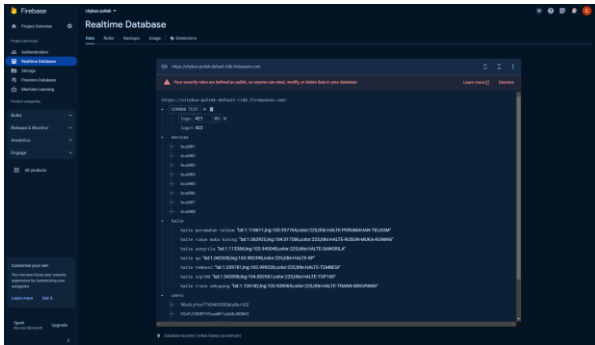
Firebase

Project Overview

Project shortcuts

Authentication

Realtime Database

Storage

Firestore Database

Machine Learning

Product categories

Build

Release & Monitor

Analytics

Engage

All products

Customize your nav!

You can now focus your console experience by customizing your navigation

Learn more Got it

Spark No-cost $0/month Upgrade

citybus-polteh

Realtime Database

Data Rules Backups Usage Extensions

https://citybus-politeh-default-rtdb.firebaseio.com

Your security rules are defined as public, so anyone can steal, modify, or delete data in your database

Learn more Dismiss

https://citybus-politeh-default-rtdb.firebaseio.com/

- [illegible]
- lngo: 421
- lngol: 422
- devices
- bus001
- bus002
- bus003
- bus004
- bus005
- bus006
- bus007
- bus008
- halte
- halte perumahan telkom: "lat:1.119611,lng:103.937768,color:225,title:HALTE PERUMAHAN TELKOM"
- halte rusun muka kuning: "lat:1.062623,lng:104.017188,color:225,title:HALTE-RUSUN-MUKA-KUNING"
- halte sangrila: "lat:1.113384,lng:103.945040,color:225,title:HALTE SANGRILA"
- halte sp: "lat:1.042008,lng:103.960396,color:225,title:HALTE SP"
- halte tembesi: "lat:1.029761,lng:103.999338,color:225,title:HALTE-TEMBESI"
- halte top100: "lat:1.040206,lng:104.002567,color:225,title:HALTE-TOP100"
- halte trans sekupang: "lat:1.126182,lng:103.929064,color:225,title:HALTE-TRANS-SEKUPANG"
- users
- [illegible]
- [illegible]

Database location: United States (us-central1)